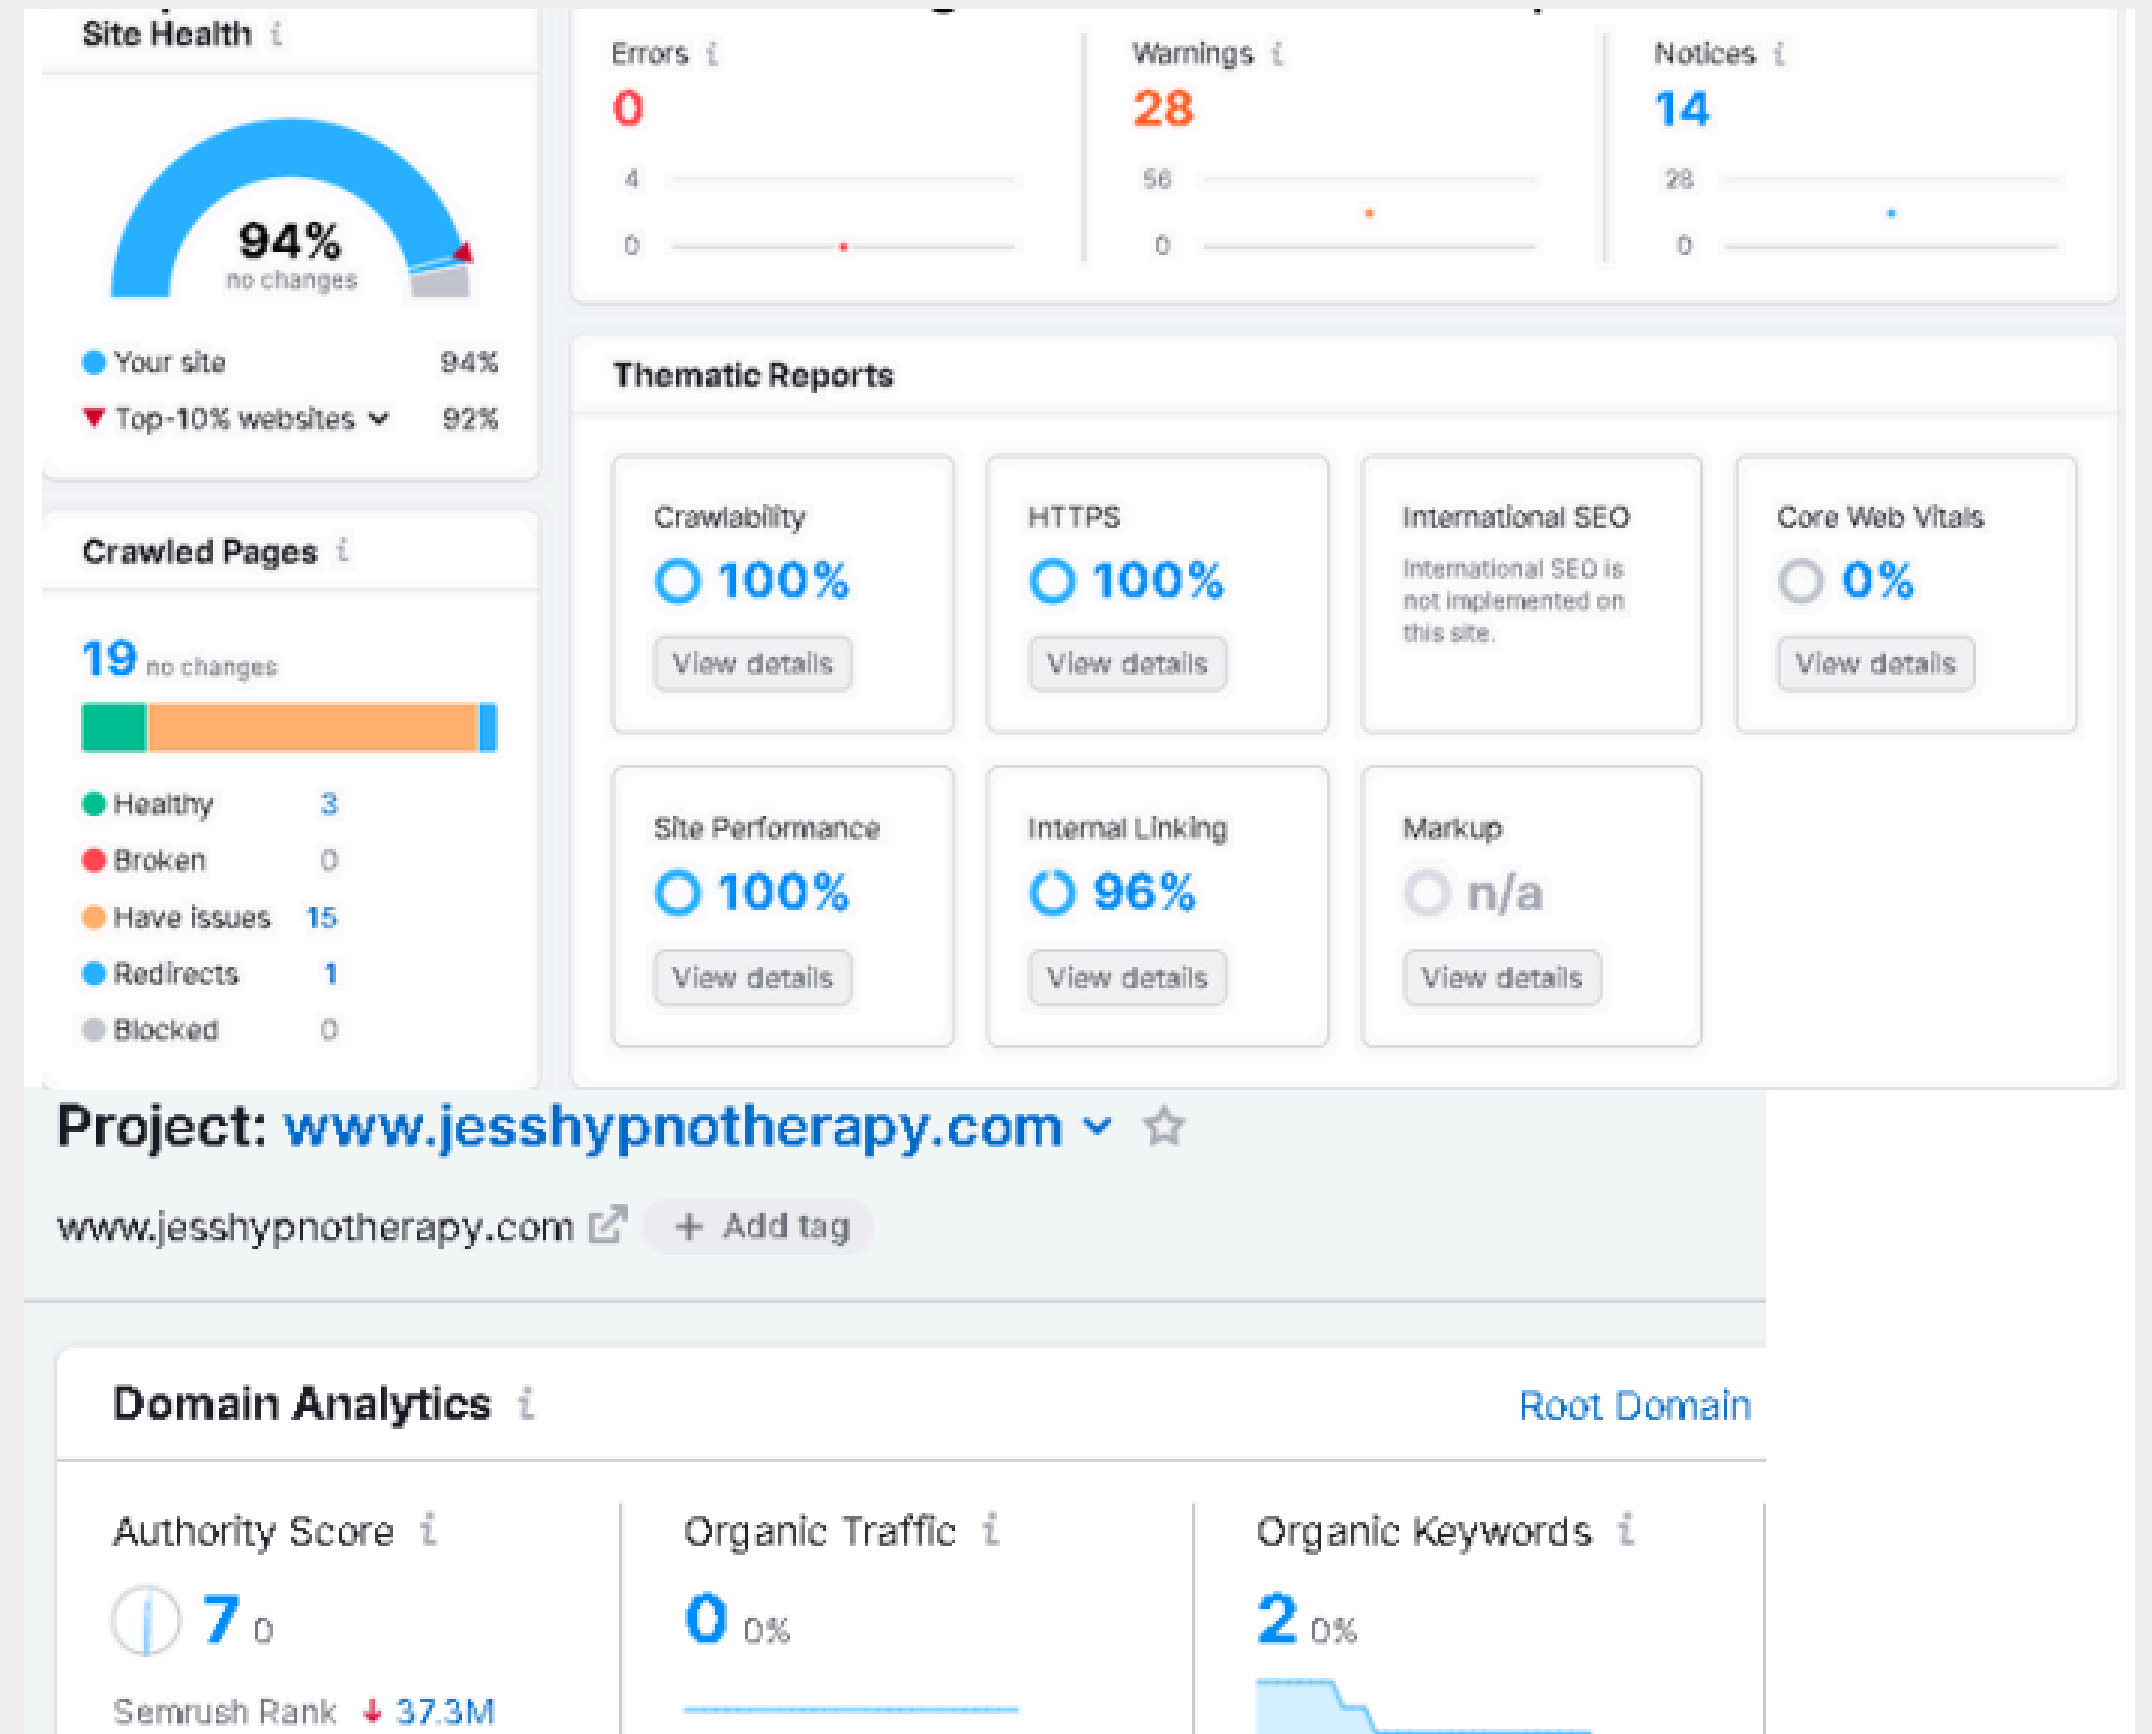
Site Health

94%
no changes

Your site 94%
Top-10% websites 92%

Errors
0
4
0

Warnings
28
56
0

Notices
14
28
0

Thematic Reports

Crawlability
100%
View details

HTTPS
100%
View details

International SEO
International SEO is not implemented on this site.

Core Web Vitals
0%
View details

Site Performance
100%
View details

Internal Linking
96%
View details

Markup
n/a
View details

Crawled Pages

19 no changes

Healthy 3
Broken 0
Have issues 15
Redirects 1
Blocked 0

Project: www.jesshypnotherapy.com

www.jesshypnotherapy.com + Add tag

Domain Analytics

Root Domain

Authority Score
7 0
Semrush Rank 37.3M

Organic Traffic
0 0%

Organic Keywords
2 0%